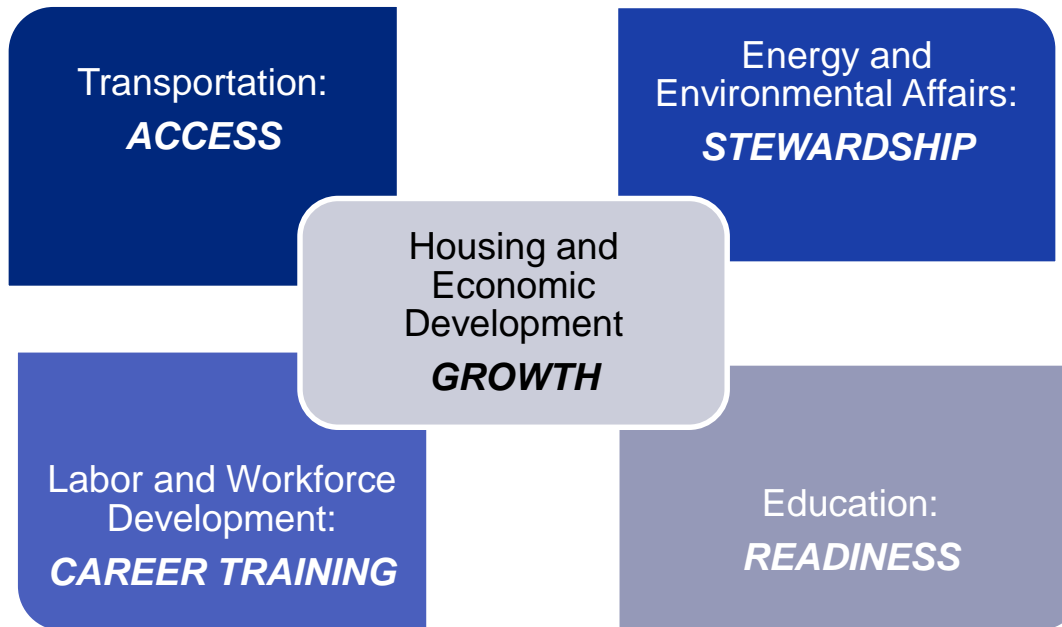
Transportation:
***ACCESS***

Energy and Environmental Affairs:
***STEWARDSHIP***

Housing and Economic Development
***GROWTH***

Labor and Workforce Development:
***CAREER TRAINING***

Education:
***READINESS***